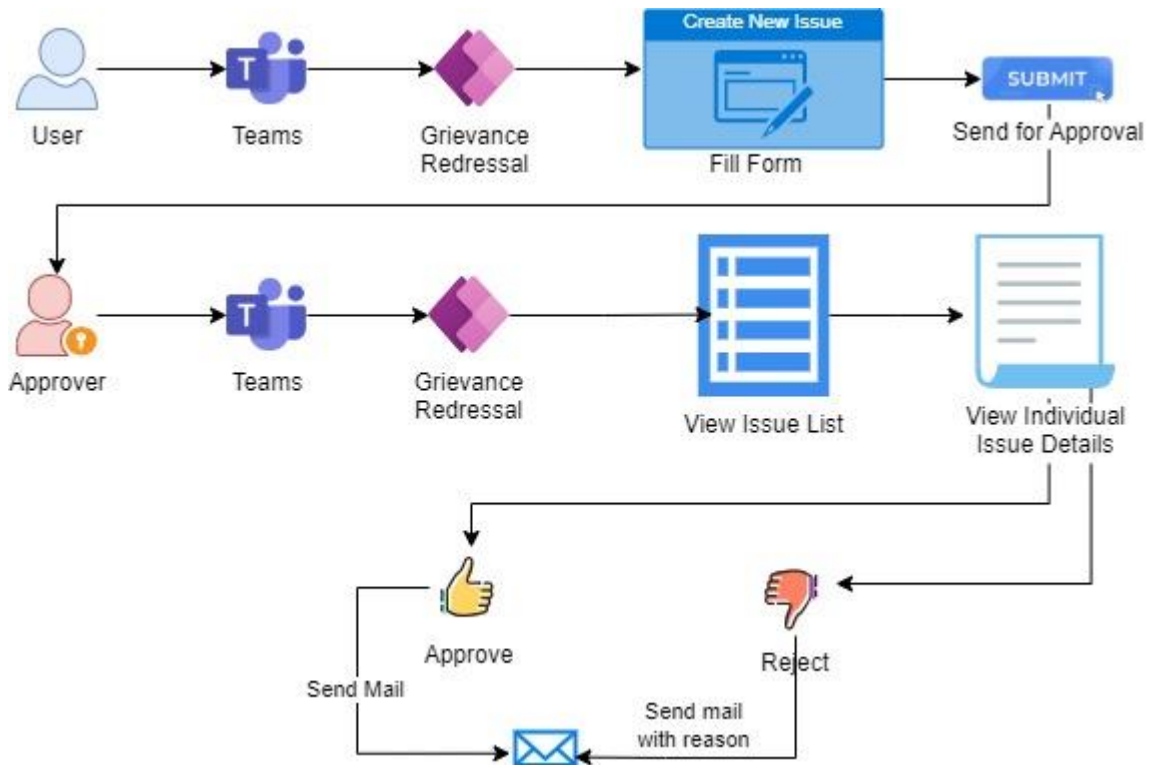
User

T

Teams

Grievance Redressal

Create New Issue

Fill Form

SUBMIT

Send for Approval

Approver

T

Teams

Grievance Redressal

View Issue List

View Individual Issue Details

Approve

Reject

Send Mail

Send mail with reason